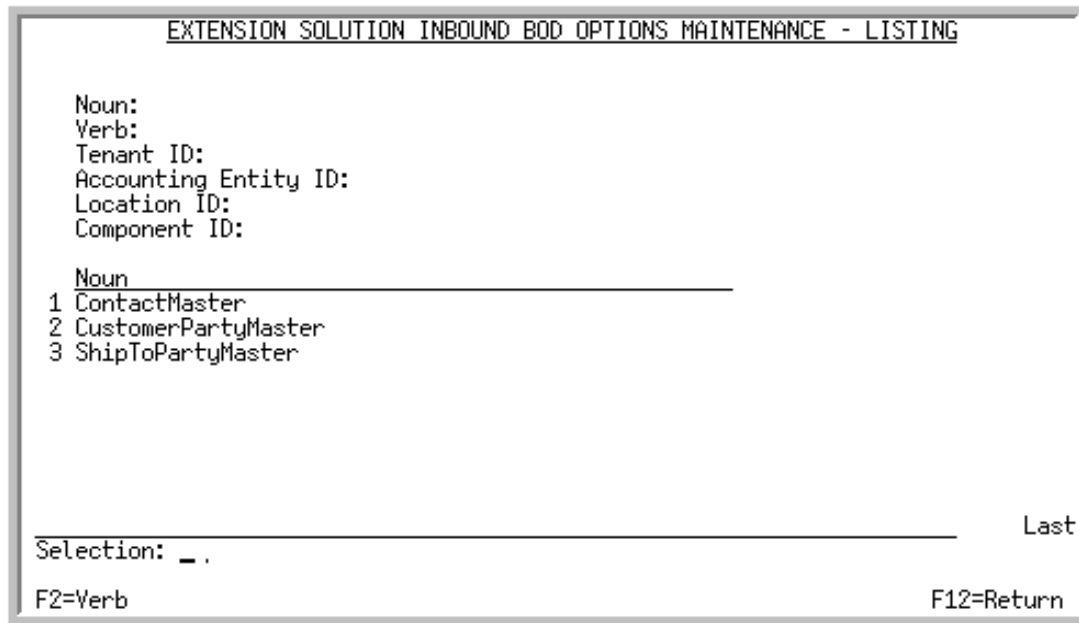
EXTENSION SOLUTION INBOUND BOD OPTIONS MAINTENANCE - LISTING

Noun:
Verb:
Tenant ID:
Accounting Entity ID:
Location ID:
Component ID:

Noun
1 ContactMaster
2 CustomerPartyMaster
3 ShipToPartyMaster

Last
Selection: _ .

F2=Verb
F12=Return